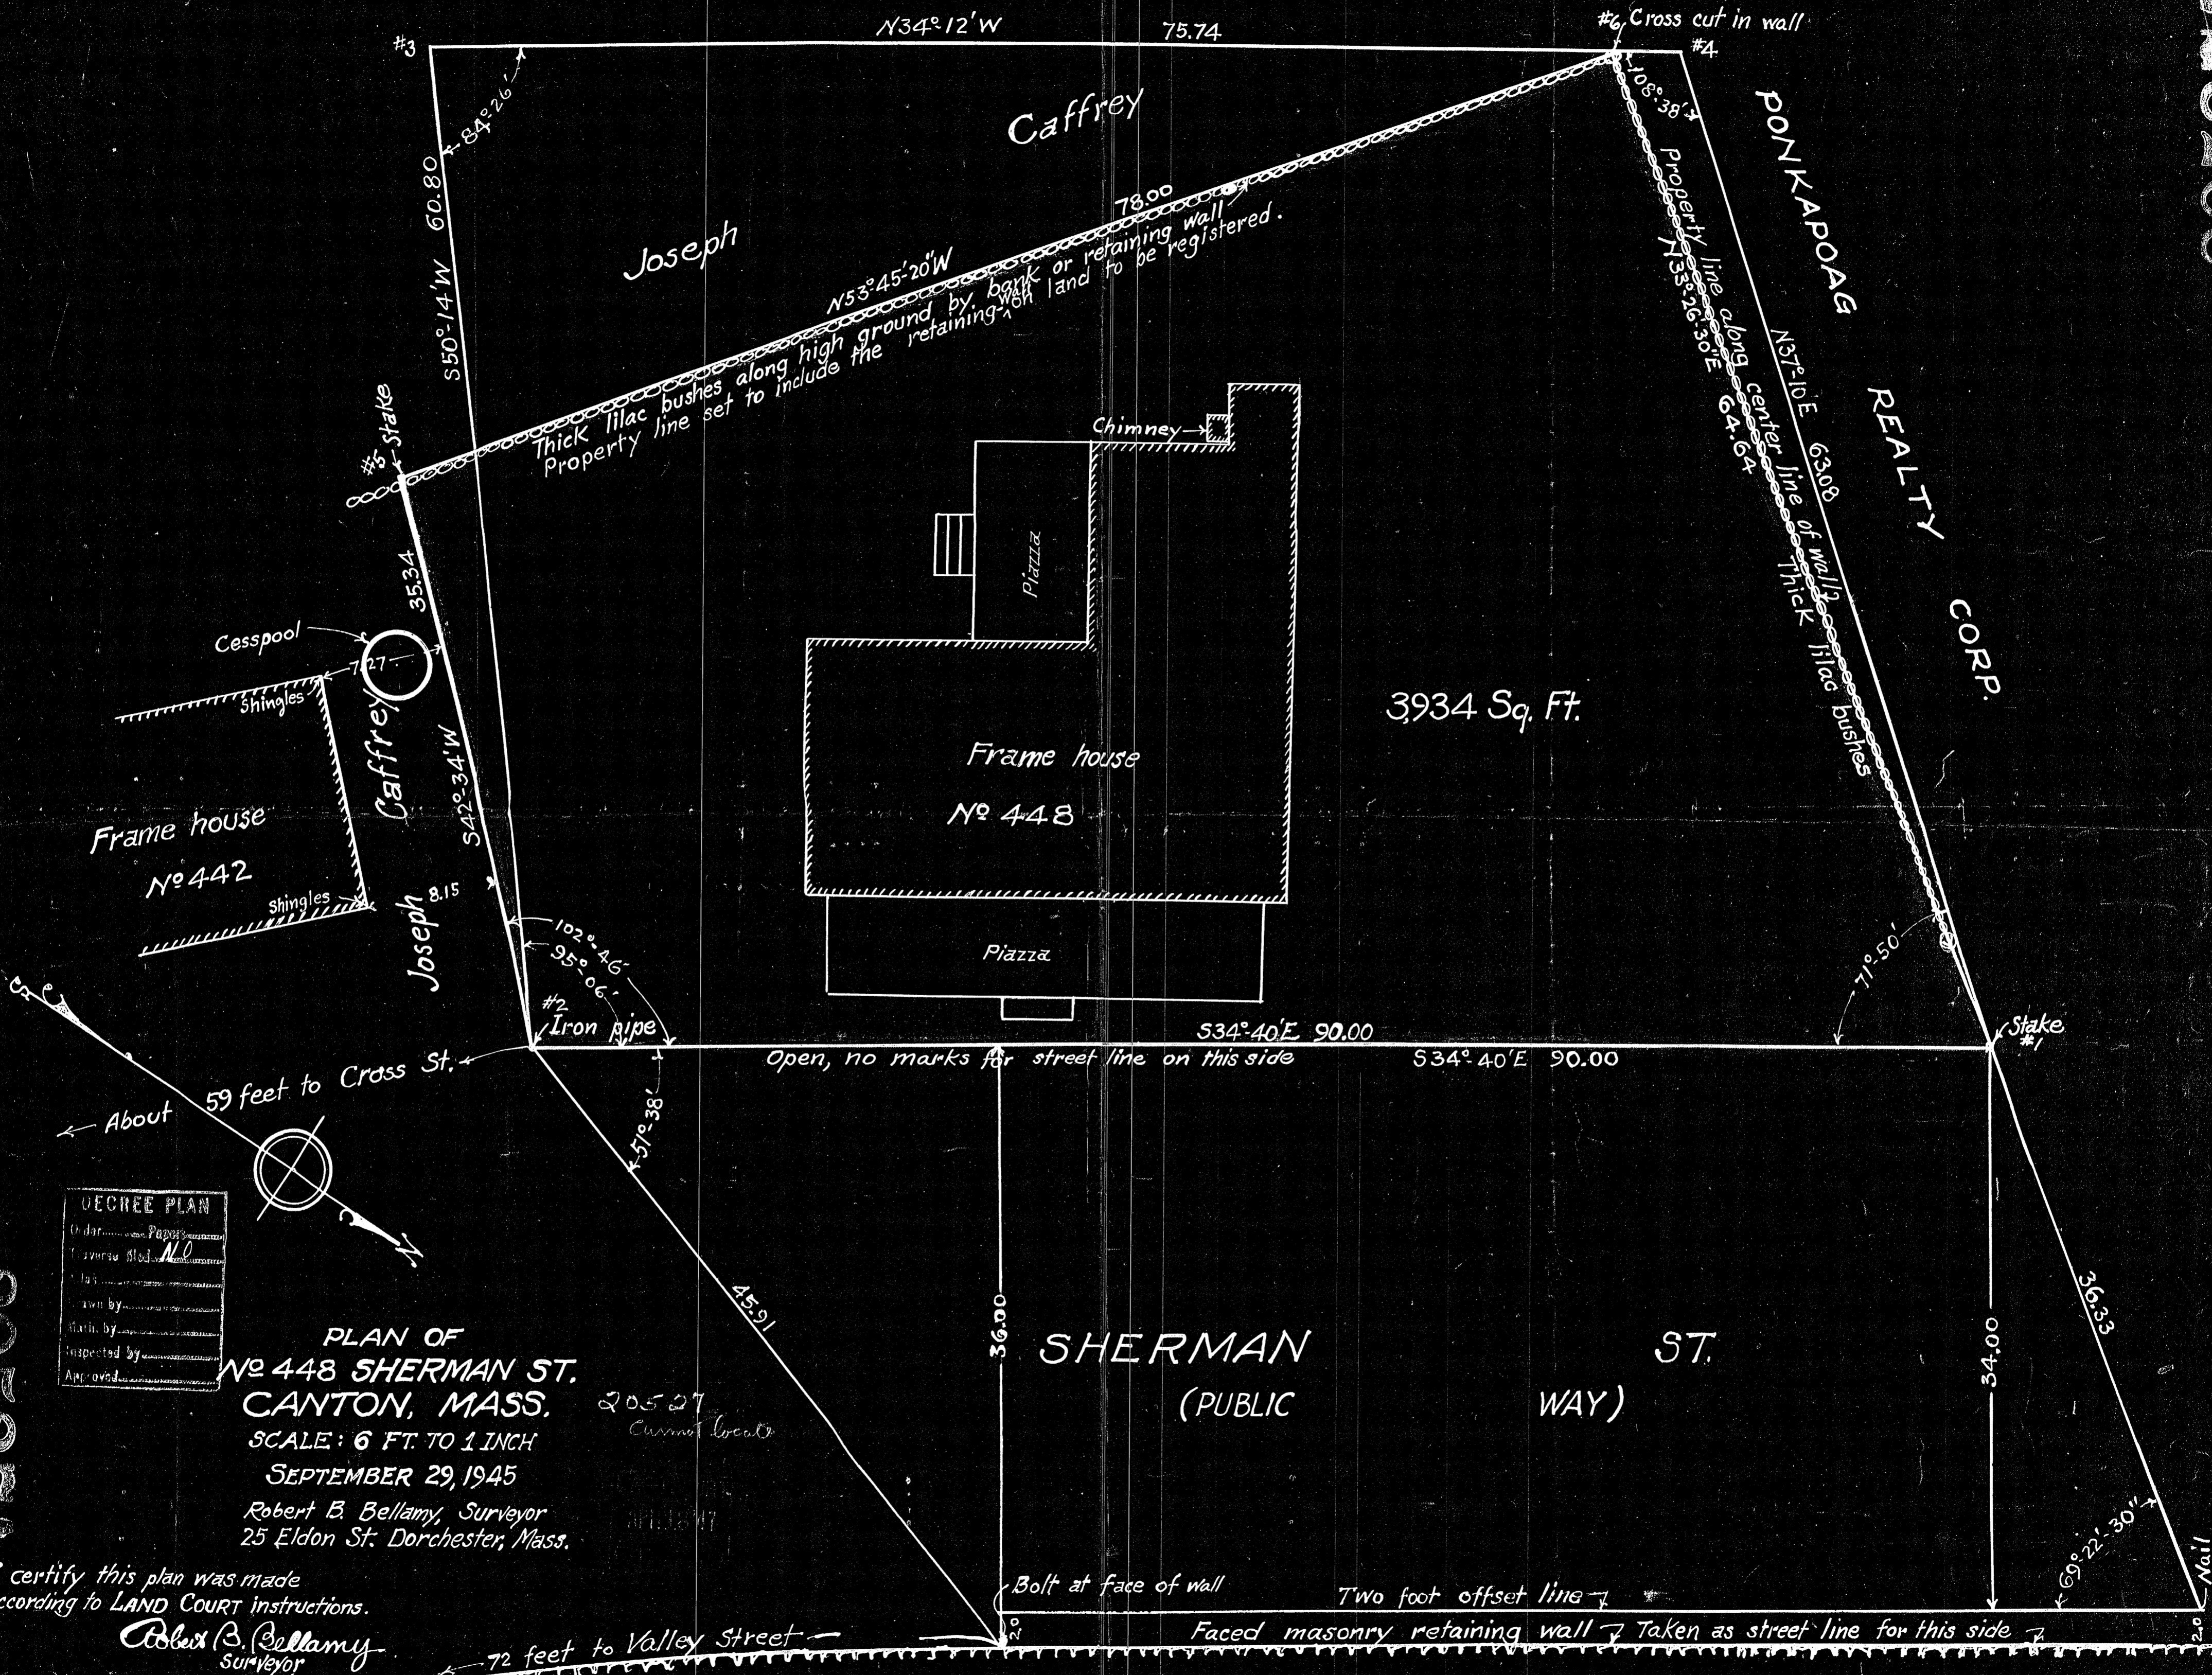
N34° 12' W 75.74
#3
#6 Cross cut in wall
#4
108° 38'
84° 26'
Caffrey
PONKAPOAG REALTY CORP.
S50° 14' W 60.80
Joseph
78.00
N53° 45' 20" W
Thick lilac bushes along high ground by bank or retaining wall
Property line set to include the retaining wall on land to be registered.
Property line along center line of wall
N33° 26' 30" E 64.64
N37° 10' E 63.08
Thick lilac bushes
#5 Stake
Chimney
Piazza
35.34
Cesspool
7.27
Shingles
Caffrey
S42° 34' W
Frame house
No 448
3934 Sq. Ft.
Frame house
No 442
Shingles
Joseph
8.15
102° 46'
95° 06'
Piazza
71° 50'
#2 Iron pipe
S34° 40' E 90.00
Stake #1
59 feet to Cross St.
Open, no marks for street line on this side
S34° 40' E 90.00
About
51° 38'
N
DECREE PLAN
Order ...... Papers
Traverse filed N.O.
Plan
Drawn by
Math. by
Inspected by
Approved
45.91
36.00
SHERMAN ST.
(PUBLIC WAY)
34.00
36.33
PLAN OF
No 448 SHERMAN ST.
CANTON, MASS.
SCALE: 6 FT. TO 1 INCH
SEPTEMBER 29, 1945
Robert B. Bellamy, Surveyor
25 Eldon St. Dorchester, Mass.
20527
Current locate
I certify this plan was made according to LAND COURT instructions.
Robert B. Bellamy
Surveyor
Bolt at face of wall
Two foot offset line
69° 22' 30"
Nail
2.0
Faced masonry retaining wall Taken as street line for this side
72 feet to Valley Street
2.0